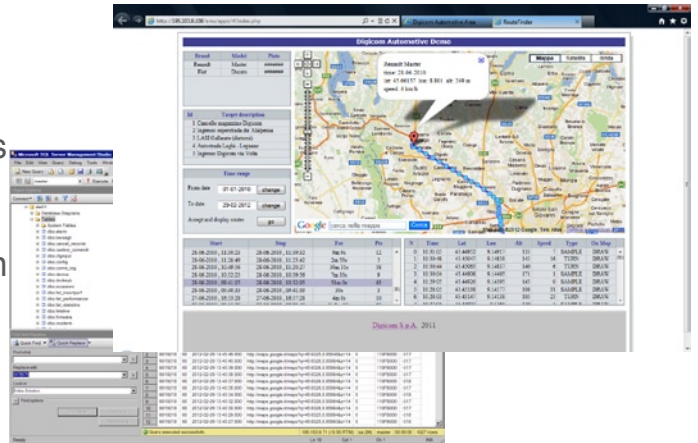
Digicom Automotive Demo

| Brand | Model | Plate |
|---|---|---|
| Renault | Master | |
| Fiat | Ducato | |

| Id | Target description |
|---|---|
| 1 | Cancello magazzino Digicom |
| 2 | Ingresso superstrada da Abbiatense |
| 3 | LASI Gallarate (direzioni) |
| 4 | Autostrada Laghi - Legnano |
| 5 | Ingresso Digicom via Volta |

Time range

From date 07-01-2010 change

To date 29-02-2012 change

Accept and display routes go

Renault Master
time 28.06.2010
lat 45.66157 lon 8.801 alt 248 m
speed 6 km/h

Mappa Satellite Ibrida

Google cerca nella mappa Cerca

| Start | Stop | Dur | Pts |
|---|---|---|---|
| 28-06-2010, 10:39:20 | 28-06-2010, 11:19:32 | | |
| 28-06-2010, 11:28:49 | 28-06-2010, 11:25:42 | | |
| 28-06-2010, 12:49:56 | 28-06-2010, 13:20:27 | | |
| 28-06-2010, 13:32:25 | 28-06-2010, 13:39:59 | | |
| 28-06-2010, 09:41:35 | 28-06-2010, 10:32:05 | | |
| 28-06-2010, 09:41:00 | 28-06-2010, 09:41:00 | | |
| 27-06-2010, 18:15:20 | 27-06-2010, 18:17:28 | | |

| N | Time | Lat | Lon | Alt | Speed | Type | On Map |
|---|---|---|---|---|---|---|---|
| 0 | | | | | | SAMPLE | DRAW |
| 1 | | | | | | TURN | DRAW |
| 2 | | | | | | TURN | DRAW |
| 3 | | | | | | SAMPLE | DRAW |
| 4 | | | | | | SAMPLE | DRAW |
| 5 | | | | | | SAMPLE | DRAW |
| 6 | | | | | | TURN | DRAW |
| 7 | | | | | | SAMPLE | DRAW |

Digicom S.p.A. 2011

Microsoft SQL Server Management Studio

File Edit View Query Debug Tools Window Help

New Query

Tables

Quick Find Quick Replace

Query executed successfully.

Ready